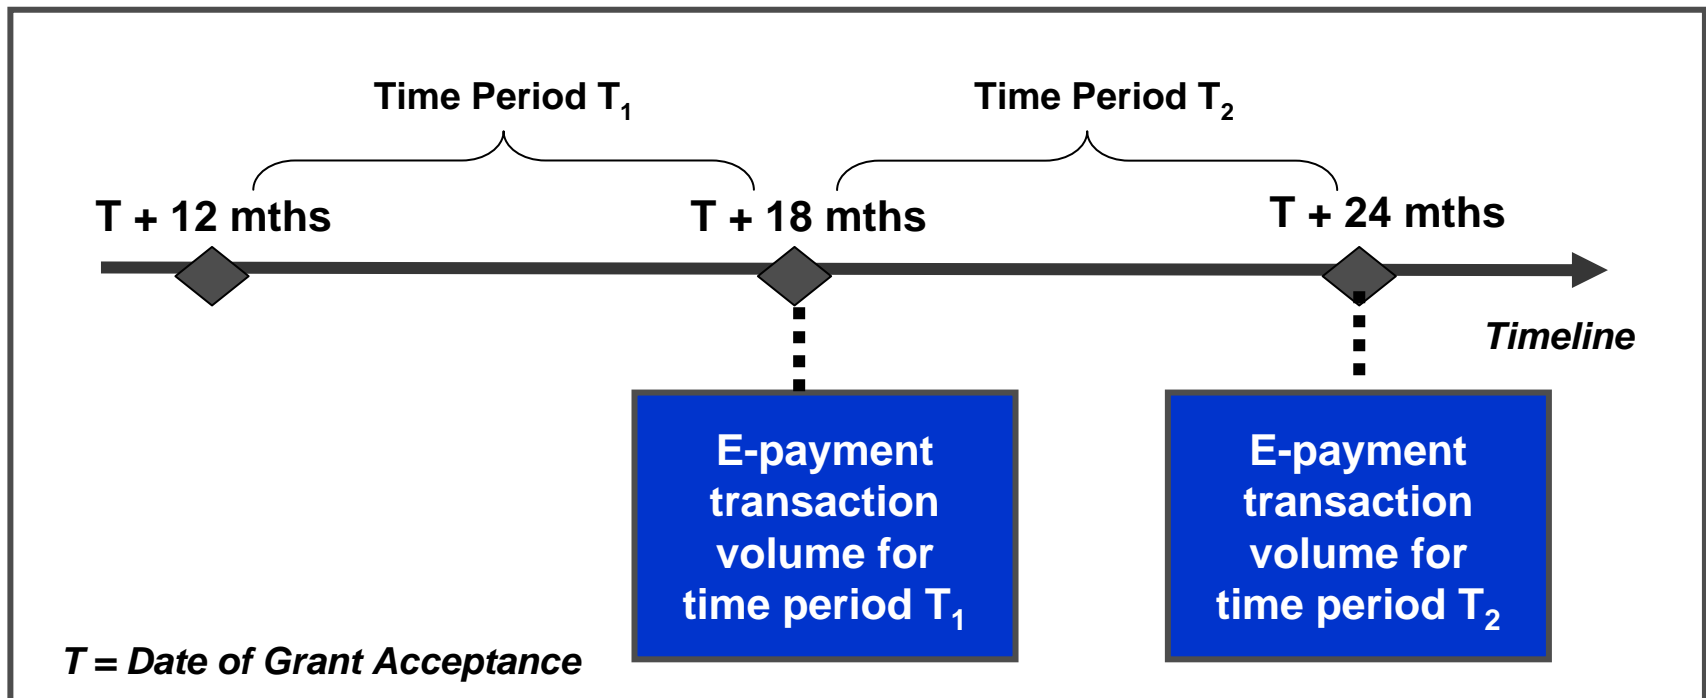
Time Period $T_1$

Time Period $T_2$

T + 12 mths

T + 18 mths

T + 24 mths

Timeline

E-payment transaction volume for time period $T_1$

E-payment transaction volume for time period $T_2$

T = Date of Grant Acceptance